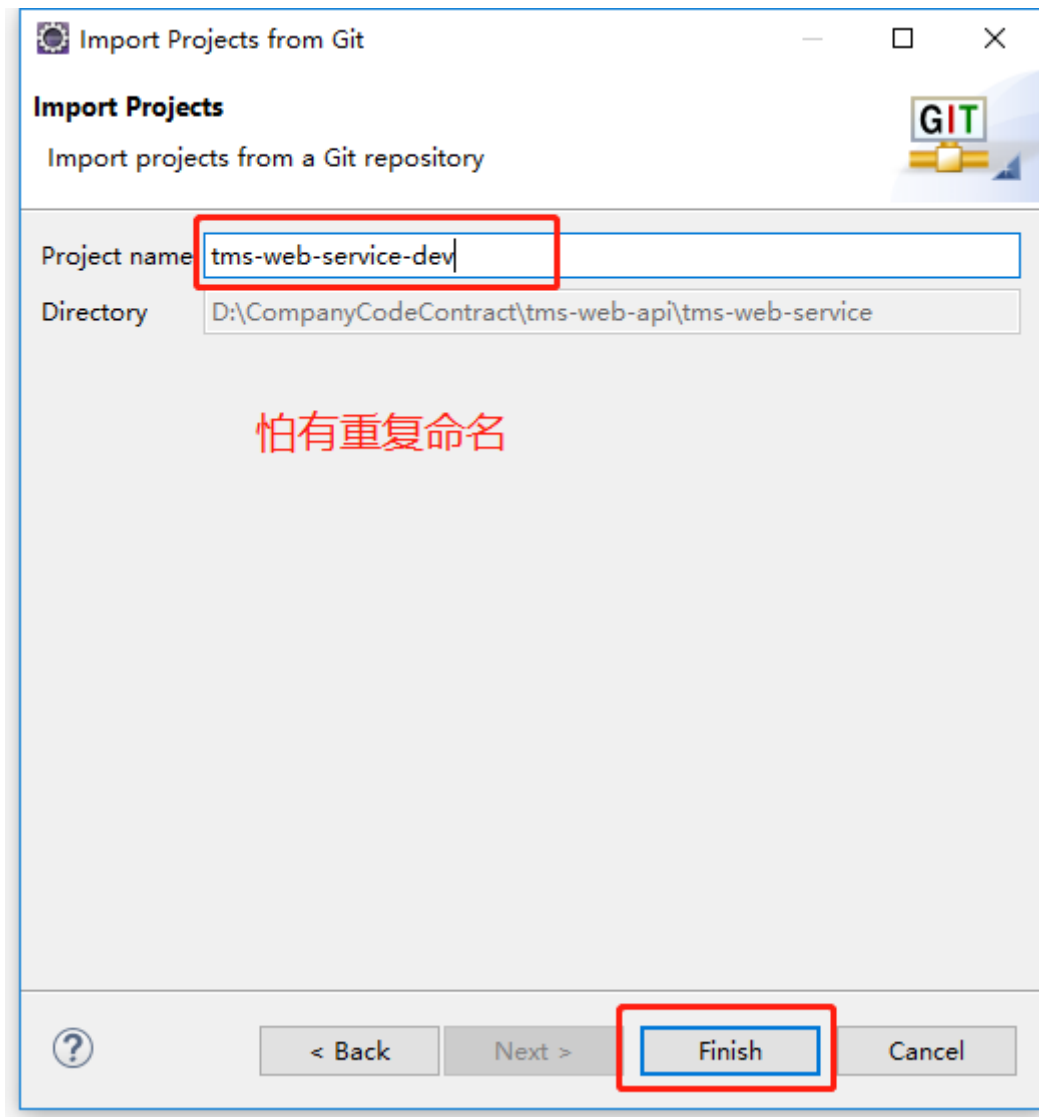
Import Projects from Git

Import Projects

Import projects from a Git repository

GIT

Project name tms-web-service-dev

Directory D:\CompanyCodeContract\tms-web-api\tms-web-service

怕有重复命名

?

< Back

Next >

Finish

Cancel